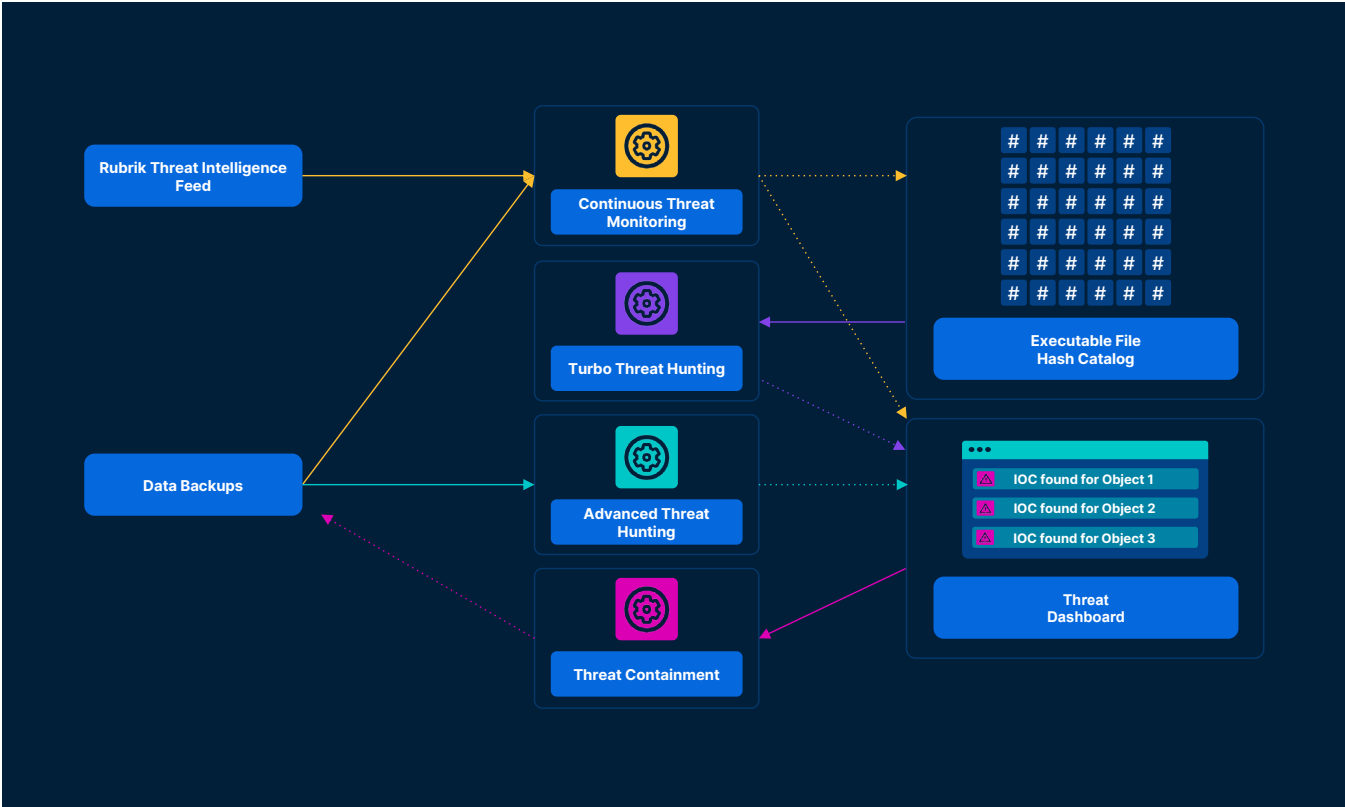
Rubrik Threat Intelligence Feed

Data Backups

Continuous Threat Monitoring

Turbo Threat Hunting

Advanced Threat Hunting

Threat Containment

# # # # # #
# # # # # #
# # # # # #
# # # # # #
# # # # # #
# # # # # #

Executable File Hash Catalog

IOC found for Object 1

IOC found for Object 2

IOC found for Object 3

Threat Dashboard